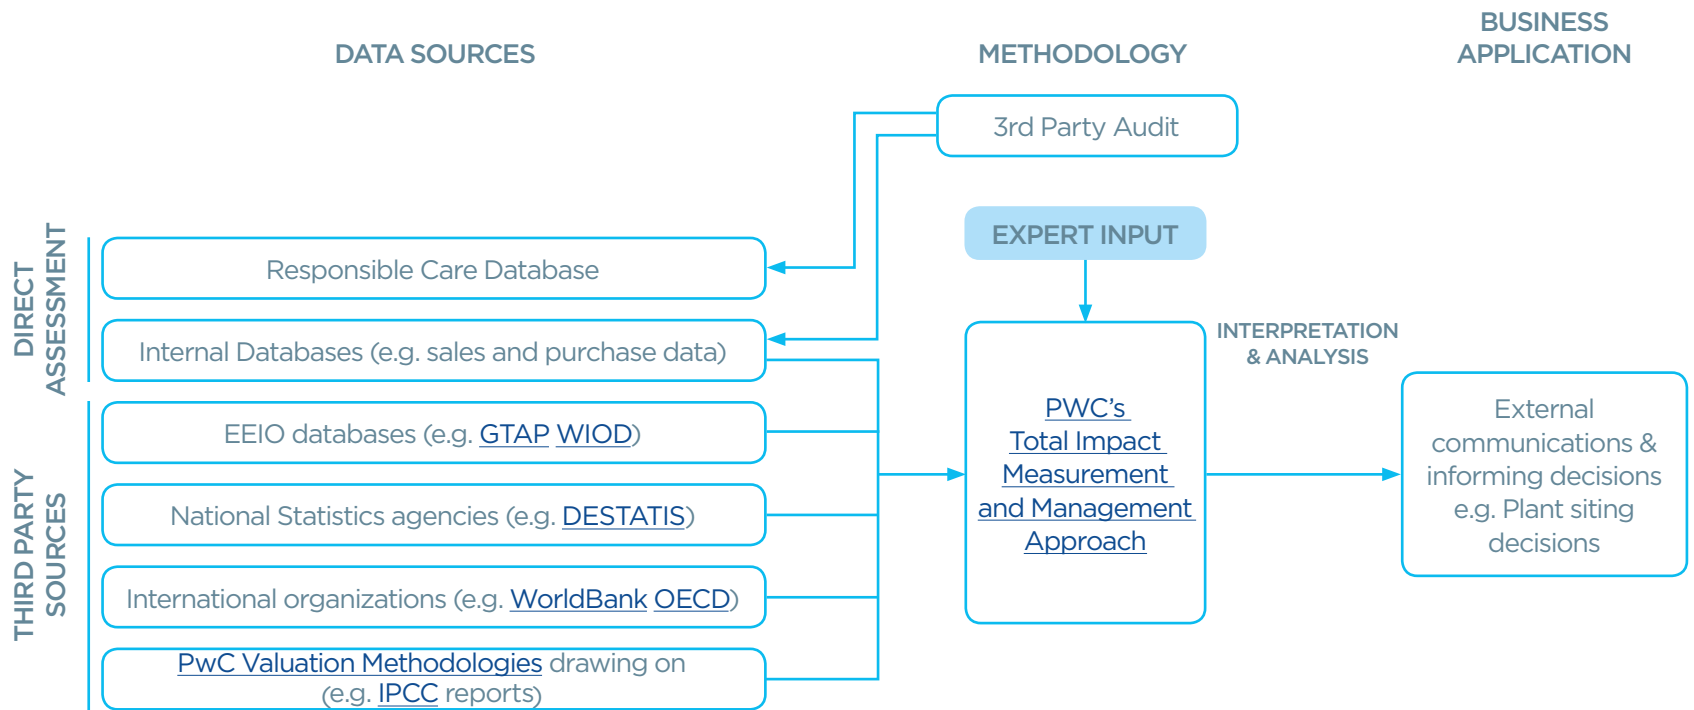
DATA SOURCES

METHODOLOGY

BUSINESS APPLICATION

3rd Party Audit

EXPERT INPUT

DIRECT ASSESSMENT

Responsible Care Database

Internal Databases (e.g. sales and purchase data)

THIRD PARTY SOURCES

EEIO databases (e.g. GTAP WIOD)

National Statistics agencies (e.g. DESTATIS)

International organizations (e.g. WorldBank OECD)

PwC Valuation Methodologies drawing on (e.g. IPCC reports)

PWC's Total Impact Measurement and Management Approach

INTERPRETATION & ANALYSIS

External communications & informing decisions e.g. Plant siting decisions